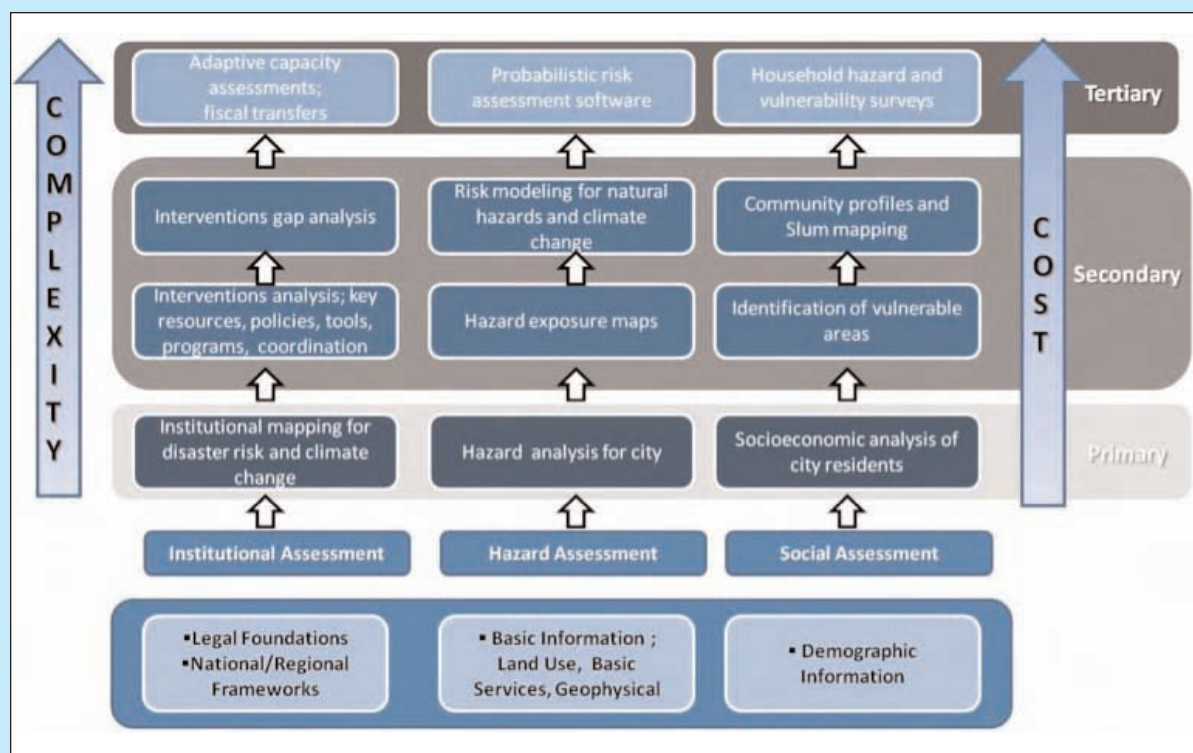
COMPLEXITY

Adaptive capacity assessments; fiscal transfers

Probabilistic risk assessment software

Household hazard and vulnerability surveys

Tertiary

Interventions gap analysis

Risk modeling for natural hazards and climate change

Community profiles and Slum mapping

COST

Secondary

Interventions analysis; key resources, policies, tools, programs, coordination

Hazard exposure maps

Identification of vulnerable areas

Institutional mapping for disaster risk and climate change

Hazard analysis for city

Socioeconomic analysis of city residents

Primary

Institutional Assessment

Hazard Assessment

Social Assessment

▪Legal Foundations
▪National/Regional Frameworks

▪ Basic Information ; Land Use, Basic Services, Geophysical

▪ Demographic Information